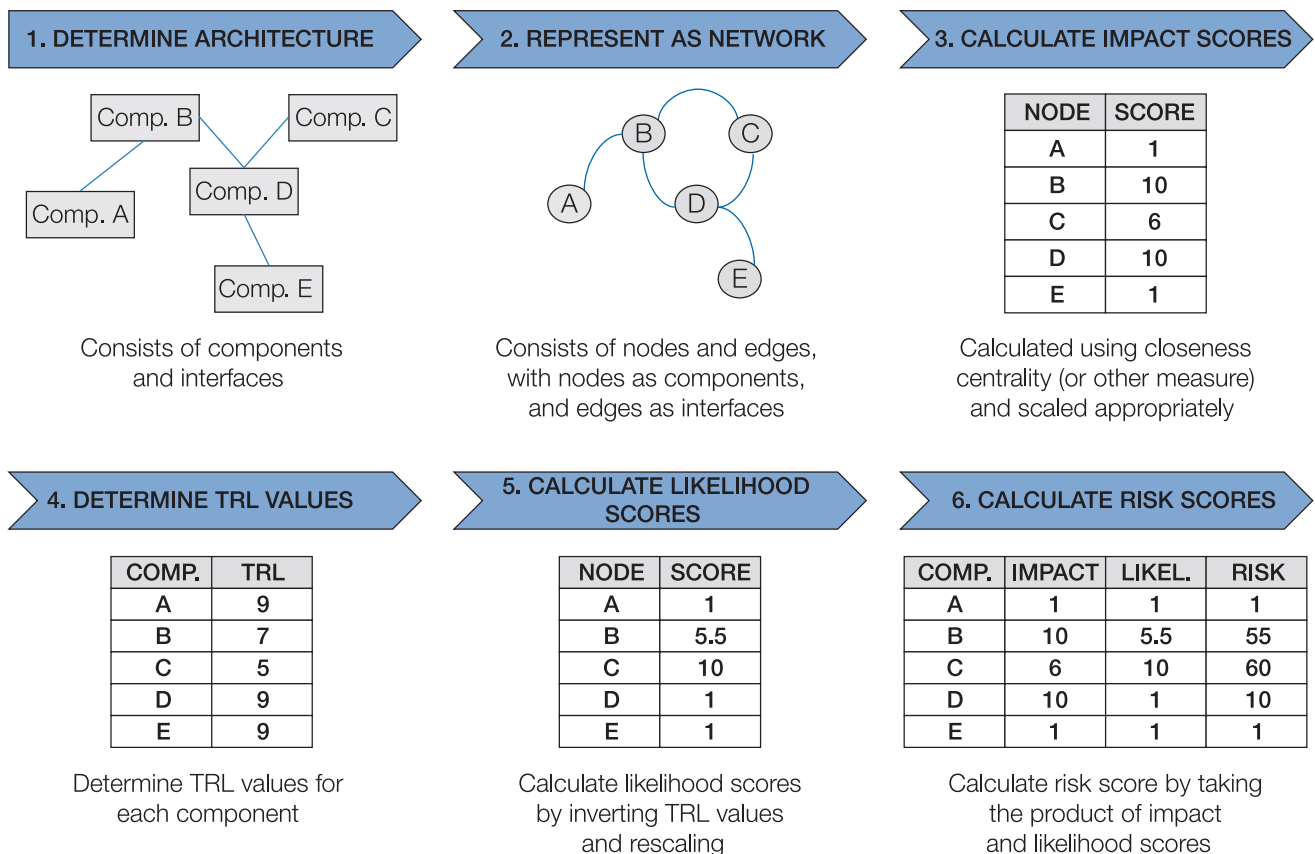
1. DETERMINE ARCHITECTURE

Comp. B
Comp. C
Comp. D
Comp. A
Comp. E

Consists of components and interfaces

2. REPRESENT AS NETWORK

B
C
A
D
E

Consists of nodes and edges, with nodes as components, and edges as interfaces

3. CALCULATE IMPACT SCORES

| NODE | SCORE |
|---|---|
| A | 1 |
| B | 10 |
| C | 6 |
| D | 10 |
| E | 1 |

Calculated using closeness centrality (or other measure) and scaled appropriately

4. DETERMINE TRL VALUES

| COMP. | TRL |
|---|---|
| A | 9 |
| B | 7 |
| C | 5 |
| D | 9 |
| E | 9 |

Determine TRL values for each component

5. CALCULATE LIKELIHOOD SCORES

| NODE | SCORE |
|---|---|
| A | 1 |
| B | 5.5 |
| C | 10 |
| D | 1 |
| E | 1 |

Calculate likelihood scores by inverting TRL values and rescaling

6. CALCULATE RISK SCORES

| COMP. | IMPACT | LIKEL. | RISK |
|---|---|---|---|
| A | 1 | 1 | 1 |
| B | 10 | 5.5 | 55 |
| C | 6 | 10 | 60 |
| D | 10 | 1 | 10 |
| E | 1 | 1 | 1 |

Calculate risk score by taking the product of impact and likelihood scores